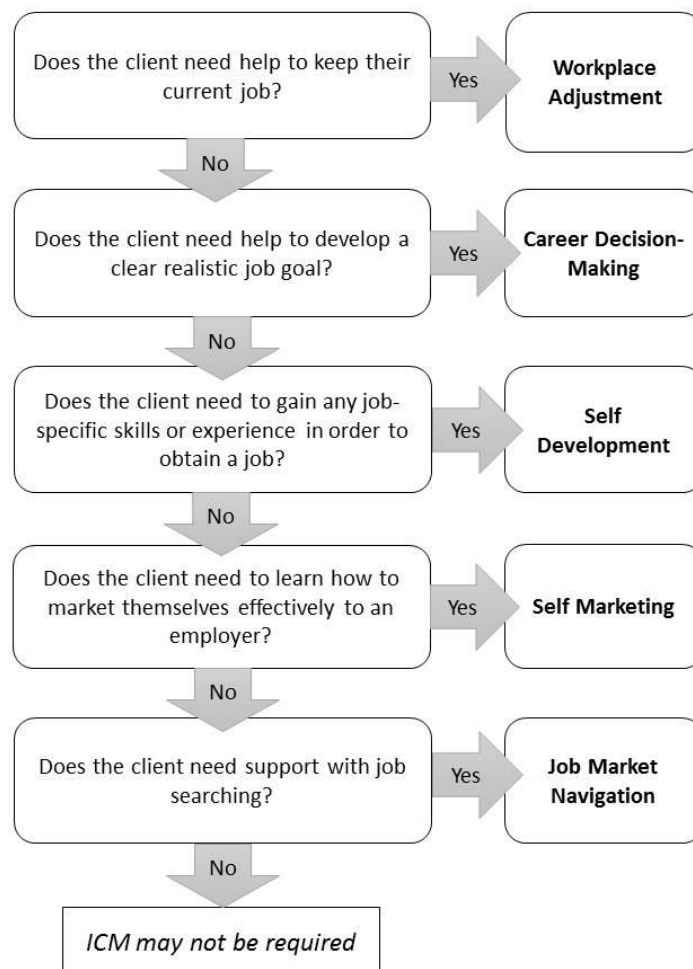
Does the client need help to keep their current job?

Yes

Workplace Adjustment

No

Does the client need help to develop a clear realistic job goal?

Yes

Career Decision-Making

No

Does the client need to gain any job-specific skills or experience in order to obtain a job?

Yes

Self Development

No

Does the client need to learn how to market themselves effectively to an employer?

Yes

Self Marketing

No

Does the client need support with job searching?

Yes

Job Market Navigation

No

ICM may not be required